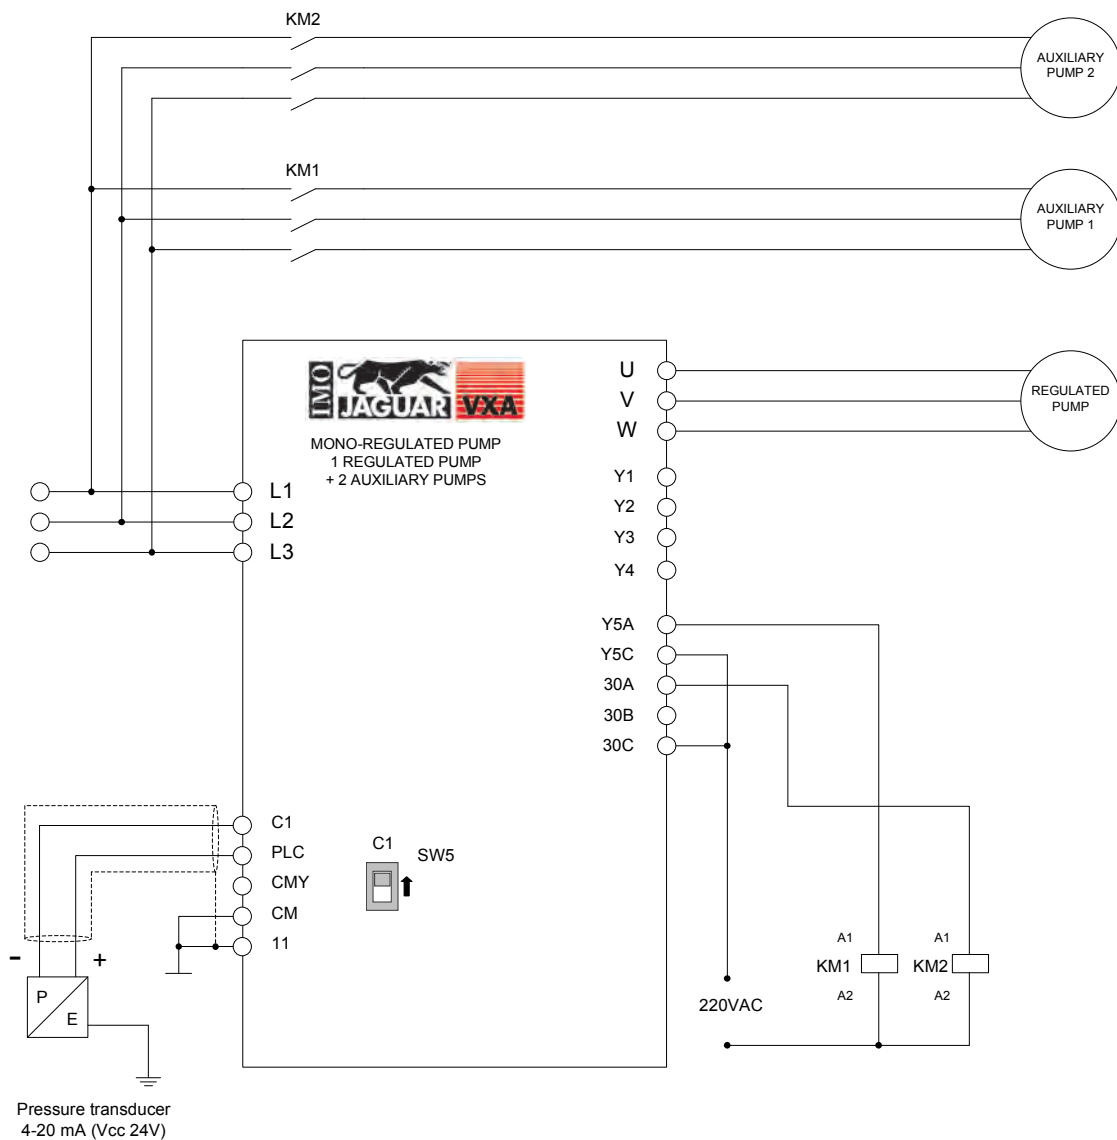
KM2

AUXILIARY PUMP 2

KM1

AUXILIARY PUMP 1

IMO JAGUAR VXA

MONO-REGULATED PUMP
1 REGULATED PUMP
+ 2 AUXILIARY PUMPS

U
V
W

REGULATED PUMP

Y1
Y2
Y3
Y4

L1
L2
L3

Y5A
Y5C
30A
30B
30C

C1
PLC
CMY
CM
11

C1
SW5

-
+

P
E

A1
KM1
A2

A1
KM2
A2

220VAC

Pressure transducer
4-20 mA (Vcc 24V)